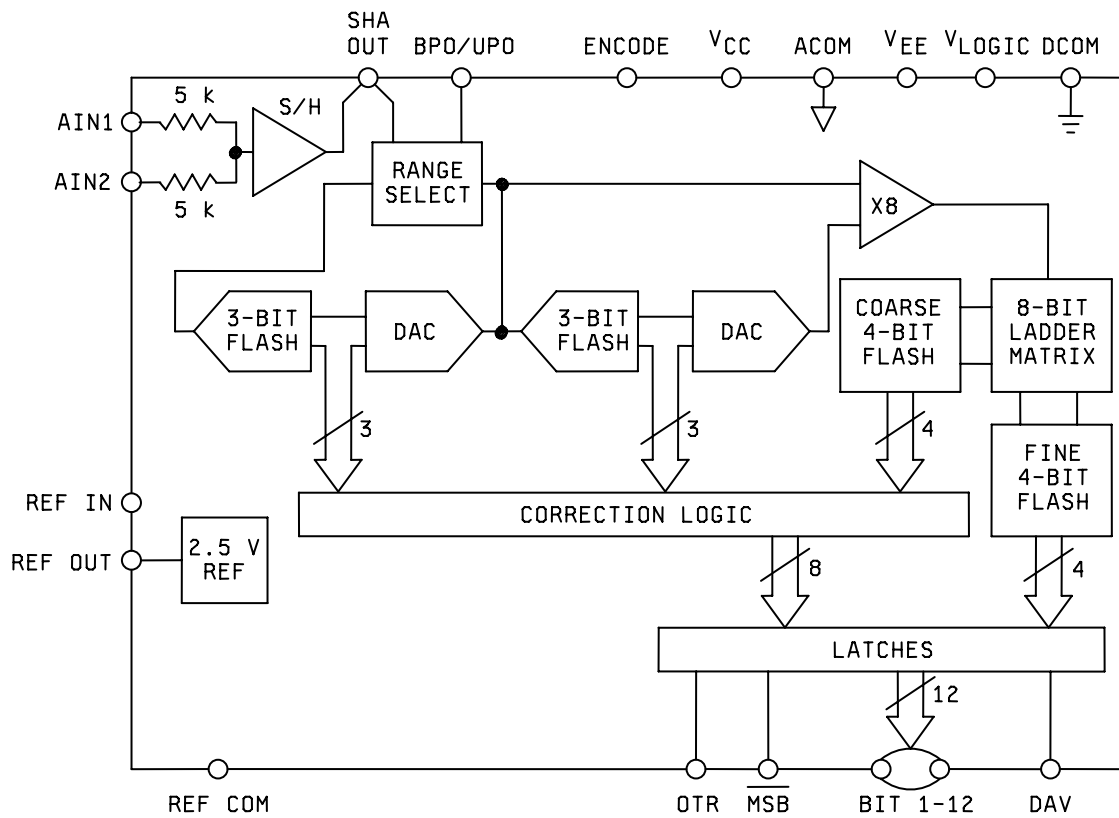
SHA OUT
BPO/UPO
ENCODE
$V_{CC}$
ACOM
$V_{EE}$
$V_{LOGIC}$
DCOM
AIN1
AIN2
5 k
5 k
S/H
RANGE SELECT
X8
3-BIT FLASH
DAC
3-BIT FLASH
DAC
COARSE 4-BIT FLASH
8-BIT LADDER MATRIX
3
3
4
FINE 4-BIT FLASH
REF IN
CORRECTION LOGIC
REF OUT
2.5 V REF
8
4
LATCHES
12
REF COM
OTR
$\overline{MSB}$
BIT 1-12
DAV